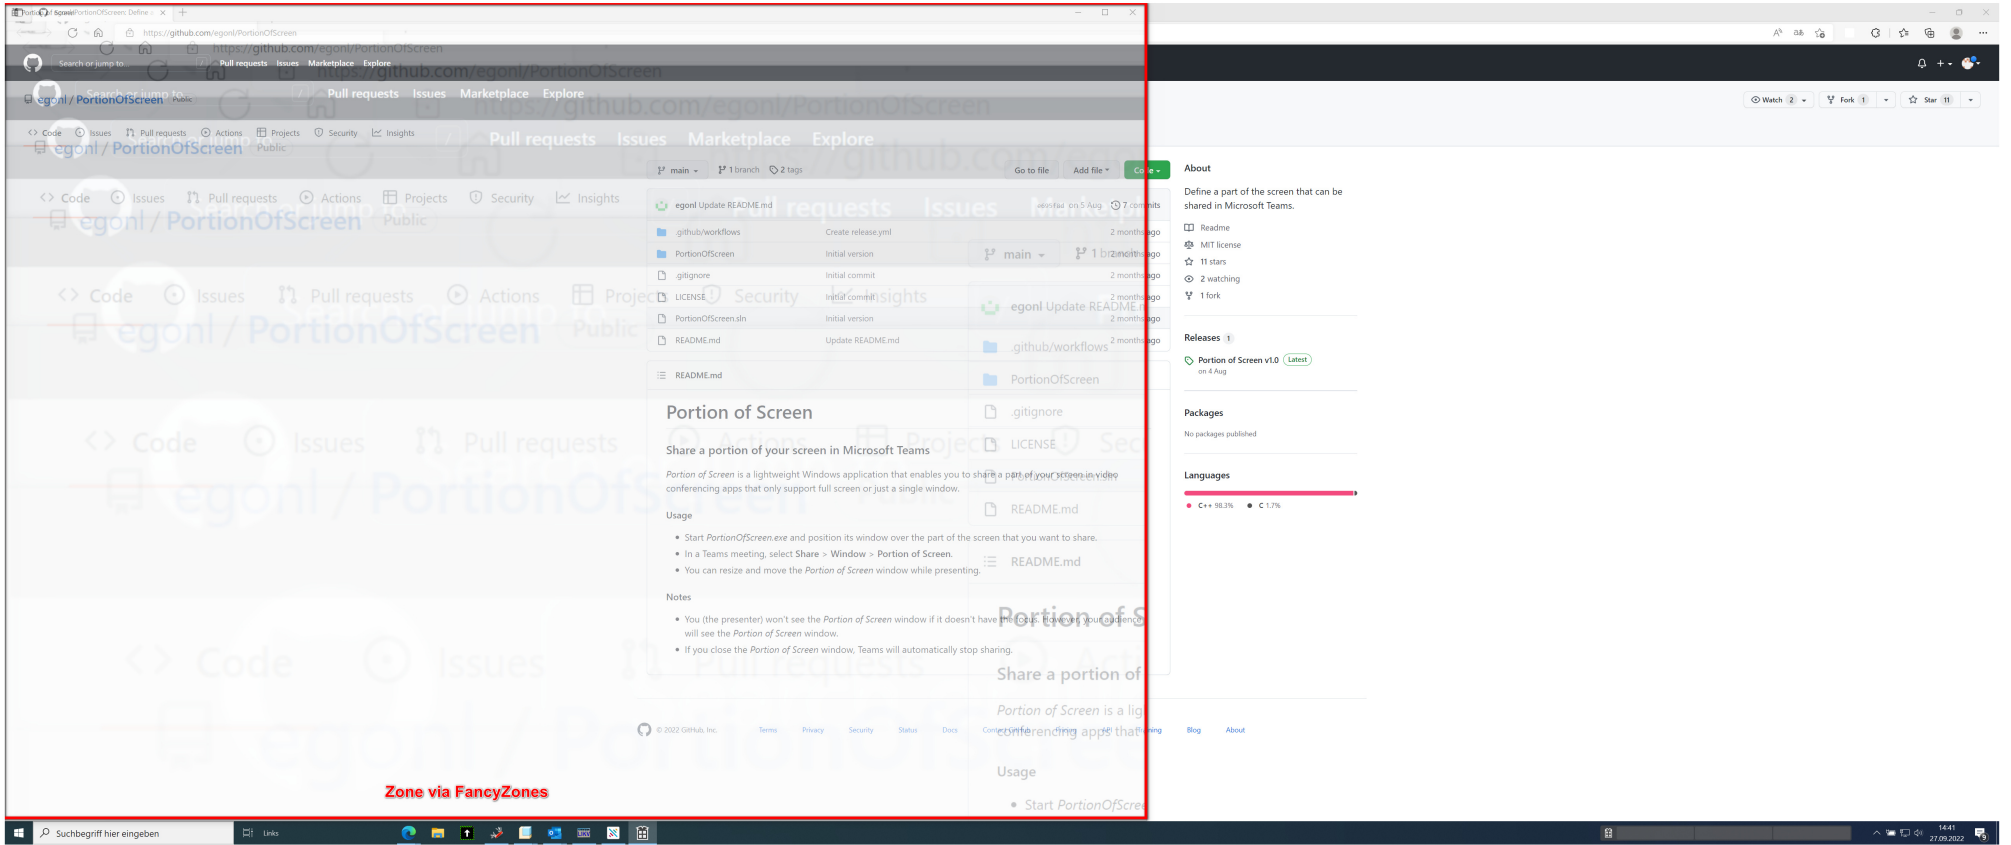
https://github.com/egonl/PortionOfScreen

Search or jump to... Pull requests Issues Marketplace Explore

egonl / PortionOfScreen Public

Code Issues Pull requests Actions Projects Security Insights

Watch 2 Fork 1 Star 11

main 1 branch 2 tags Go to file Add file Code

egonl Update README.md on 5 Aug 7 commits

.github/workflows Create release.yml 2 months ago
PortionOfScreen Initial version 2 months ago
.gitignore Initial commit 2 months ago
LICENSE Initial commit 2 months ago
PortionOfScreen.sln Initial version 2 months ago
README.md Update README.md 2 months ago

README.md

Portion of Screen

Share a portion of your screen in Microsoft Teams

*Portion of Screen* is a lightweight Windows application that enables you to share a part of your screen in video conferencing apps that only support full screen or just a single window.

Usage

- Start *PortionOfScreen.exe* and position its window over the part of the screen that you want to share.
- In a Teams meeting, select Share > Window > Portion of Screen.
- You can resize and move the *Portion of Screen* window while presenting.

Notes

- You (the presenter) won't see the *Portion of Screen* window if it doesn't have the focus. However, your audience will see the *Portion of Screen* window.
- If you close the *Portion of Screen* window, Teams will automatically stop sharing.

About

Define a part of the screen that can be shared in Microsoft Teams.

Readme
MIT license
11 stars
2 watching
1 fork

Releases 1

Portion of Screen v1.0 Latest
on 4 Aug

Packages

No packages published

Languages

C++ 98.3% C 1.7%

© 2022 GitHub, Inc. Terms Privacy Security Status Docs Contact GitHub Pricing API Training Blog About

Zone via FancyZones

Suchbegriff hier eingeben Links

14:41
27.09.2022